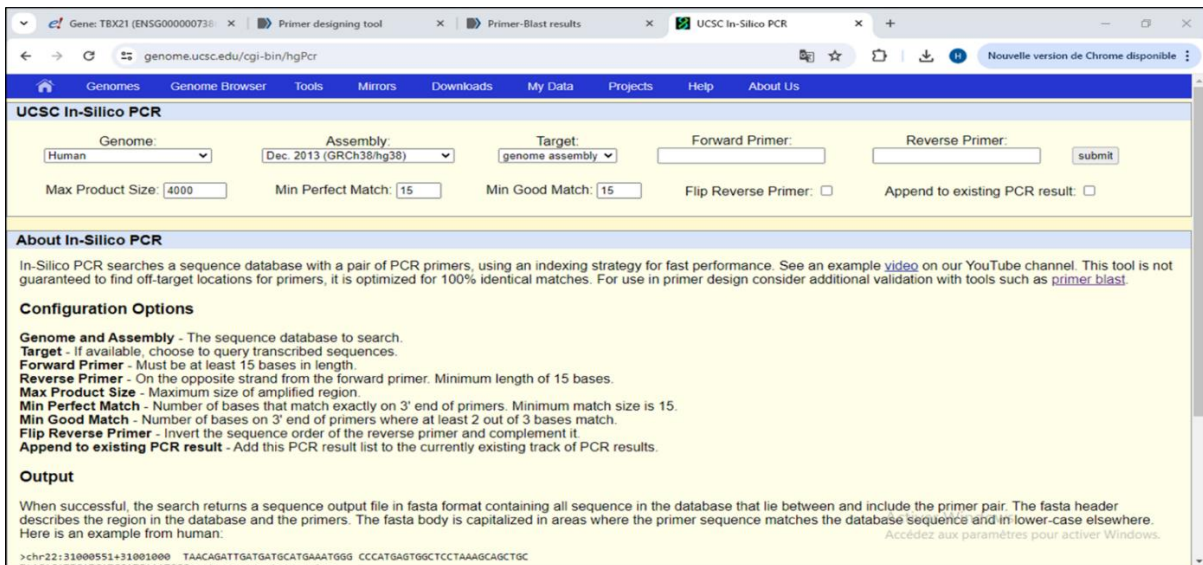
Gene: TBX21 (ENSG00000073 × | Primer designing tool × | Primer-Blast results × | UCSC In-Silico PCR × | +

genome.ucsc.edu/cgi-bin/hgPcr

Nouvelle version de Chrome disponible

Genomes Genome Browser Tools Mirrors Downloads My Data Projects Help About Us

UCSC In-Silico PCR

| Genome: | Assembly: | Target: | Forward Primer: | Reverse Primer: |
|---|---|---|---|---|
| Human | Dec. 2013 (GRCh38/hg38) | genome assembly | | submit |

Max Product Size: 4000 Min Perfect Match: 15 Min Good Match: 15 Flip Reverse Primer: Append to existing PCR result:

About In-Silico PCR

In-Silico PCR searches a sequence database with a pair of PCR primers, using an indexing strategy for fast performance. See an example video on our YouTube channel. This tool is not guaranteed to find off-target locations for primers, it is optimized for 100% identical matches. For use in primer design consider additional validation with tools such as primer blast.

Configuration Options

Genome and Assembly - The sequence database to search.
Target - If available, choose to query transcribed sequences.
Forward Primer - Must be at least 15 bases in length.
Reverse Primer - On the opposite strand from the forward primer. Minimum length of 15 bases.
Max Product Size - Maximum size of amplified region.
Min Perfect Match - Number of bases that match exactly on 3' end of primers. Minimum match size is 15.
Min Good Match - Number of bases on 3' end of primers where at least 2 out of 3 bases match.
Flip Reverse Primer - Invert the sequence order of the reverse primer and complement it.
Append to existing PCR result - Add this PCR result list to the currently existing track of PCR results.

Output

When successful, the search returns a sequence output file in fasta format containing all sequence in the database that lie between and include the primer pair. The fasta header describes the region in the database and the primers. The fasta body is capitalized in areas where the primer sequence matches the database sequence and in lower-case elsewhere. Here is an example from human:

>chr22:31000551+31001000 TAACAGATTGATGATGCATGAAATGGG CCCATGAGTGGCTCCTAAAGCAGCTGC

Accédez aux paramètres pour activer Windows.